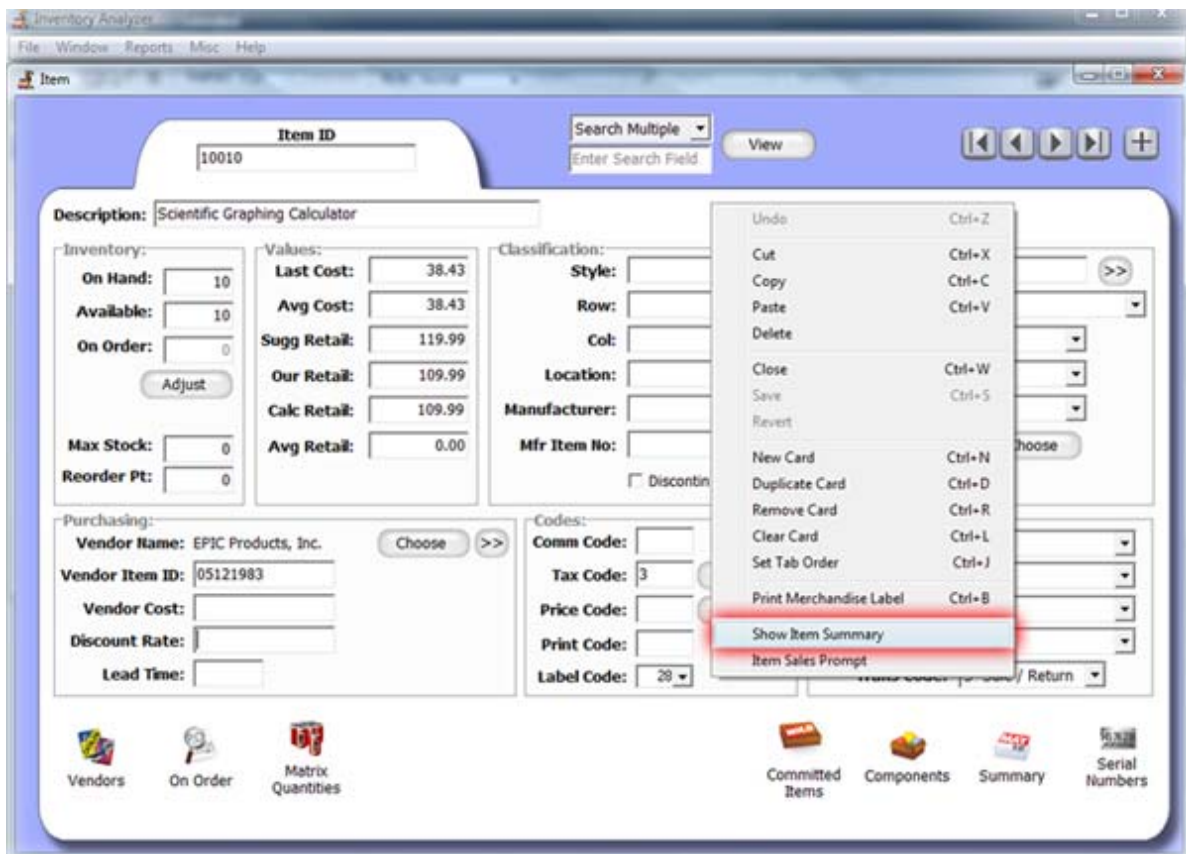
Inventory Analyzer

File Window Reports Misc Help

Item

Item ID
10010

Search Multiple
Enter Search Field
View

Description: Scientific Graphing Calculator

Inventory:
On Hand: 10
Available: 10
On Order: 0
Adjust
Max Stock: 0
Reorder Pt: 0

Values:
Last Cost: 38.43
Avg Cost: 38.43
Sugg Retail: 119.99
Our Retail: 109.99
Calc Retail: 109.99
Avg Retail: 0.00

Classification:
Style:
Row:
Col:
Location:
Manufacturer:
Mfr Item No:
Discontin

Undo Ctrl+Z
Cut Ctrl+X
Copy Ctrl+C
Paste Ctrl+V
Delete
Close Ctrl+W
Save Ctrl+S
Revert
New Card Ctrl+N
Duplicate Card Ctrl+D
Remove Card Ctrl+R
Clear Card Ctrl+L
Set Tab Order Ctrl+J
Print Merchandise Label Ctrl+B
Show Item Summary
Item Sales Prompt

>>
Choose

Purchasing:
Vendor Name: EPIC Products, Inc.
Choose >>
Vendor Item ID: 05121983
Vendor Cost:
Discount Rate:
Lead Time:

Codes:
Comm Code:
Tax Code: 3
Price Code:
Print Code:
Label Code: 28

Traits Code: S - Sale / Return

Vendors
On Order
Matrix Quantities
Committed Items
Components
Summary
Serial Numbers